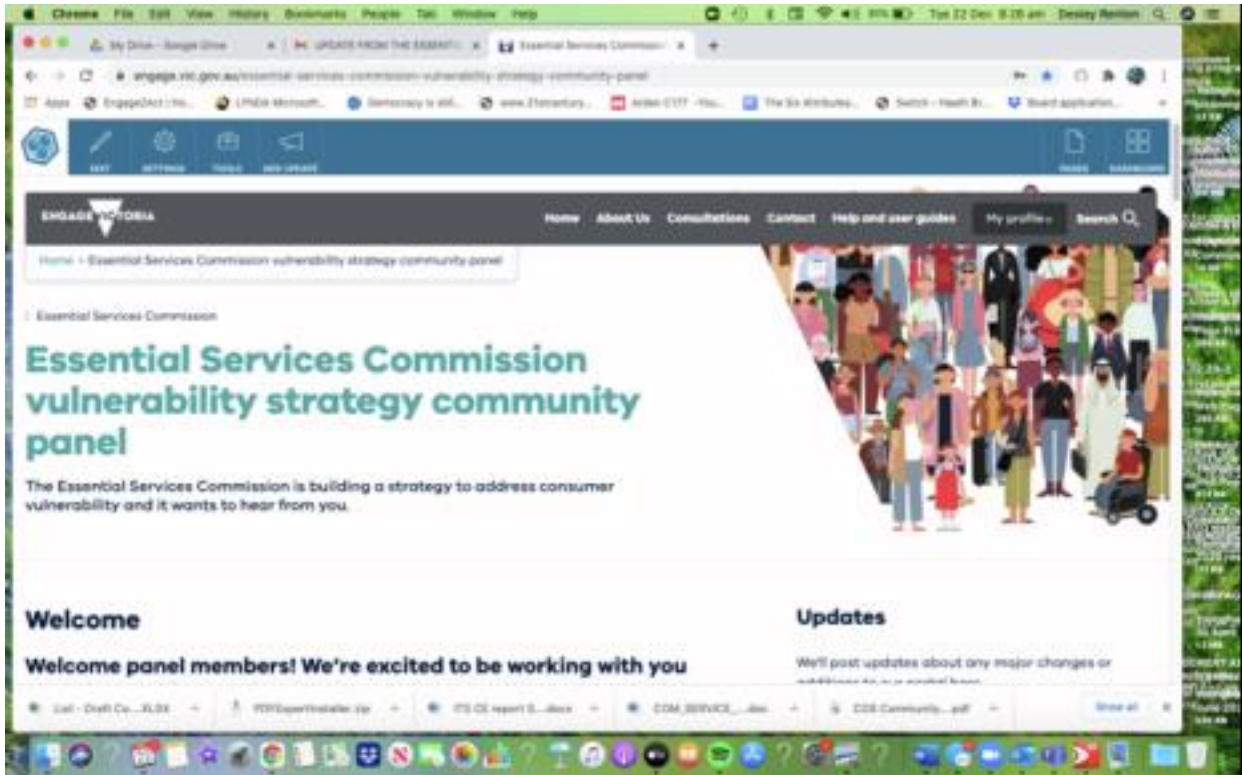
Chrome File Edit View History Bookmarks People Tab Window Help

Tue 22 Dec 8:26 am Desley Renton

My Drive - Google Drive

UPDATE FROM THE ESSENTI

Essential Services Commission

engage.vic.gov.au/essential-services-commission-vulnerability-strategy-community-panel

Apps

EDIT SETTINGS TOOLS ADD UPDATE

PAGES DASHBOARD

ENGAGE VICTORIA

Home About Us Consultations Contact Help and user guides My profile Search

Home > Essential Services Commission vulnerability strategy community panel

Essential Services Commission

Essential Services Commission vulnerability strategy community panel

The Essential Services Commission is building a strategy to address consumer vulnerability and it wants to hear from you.

Welcome

Welcome panel members! We're excited to be working with you

Updates

We'll post updates about any major changes or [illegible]

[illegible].XLSX

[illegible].zip

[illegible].docx

COM_SERVICE_....doc

COS Community....pdf

Show all